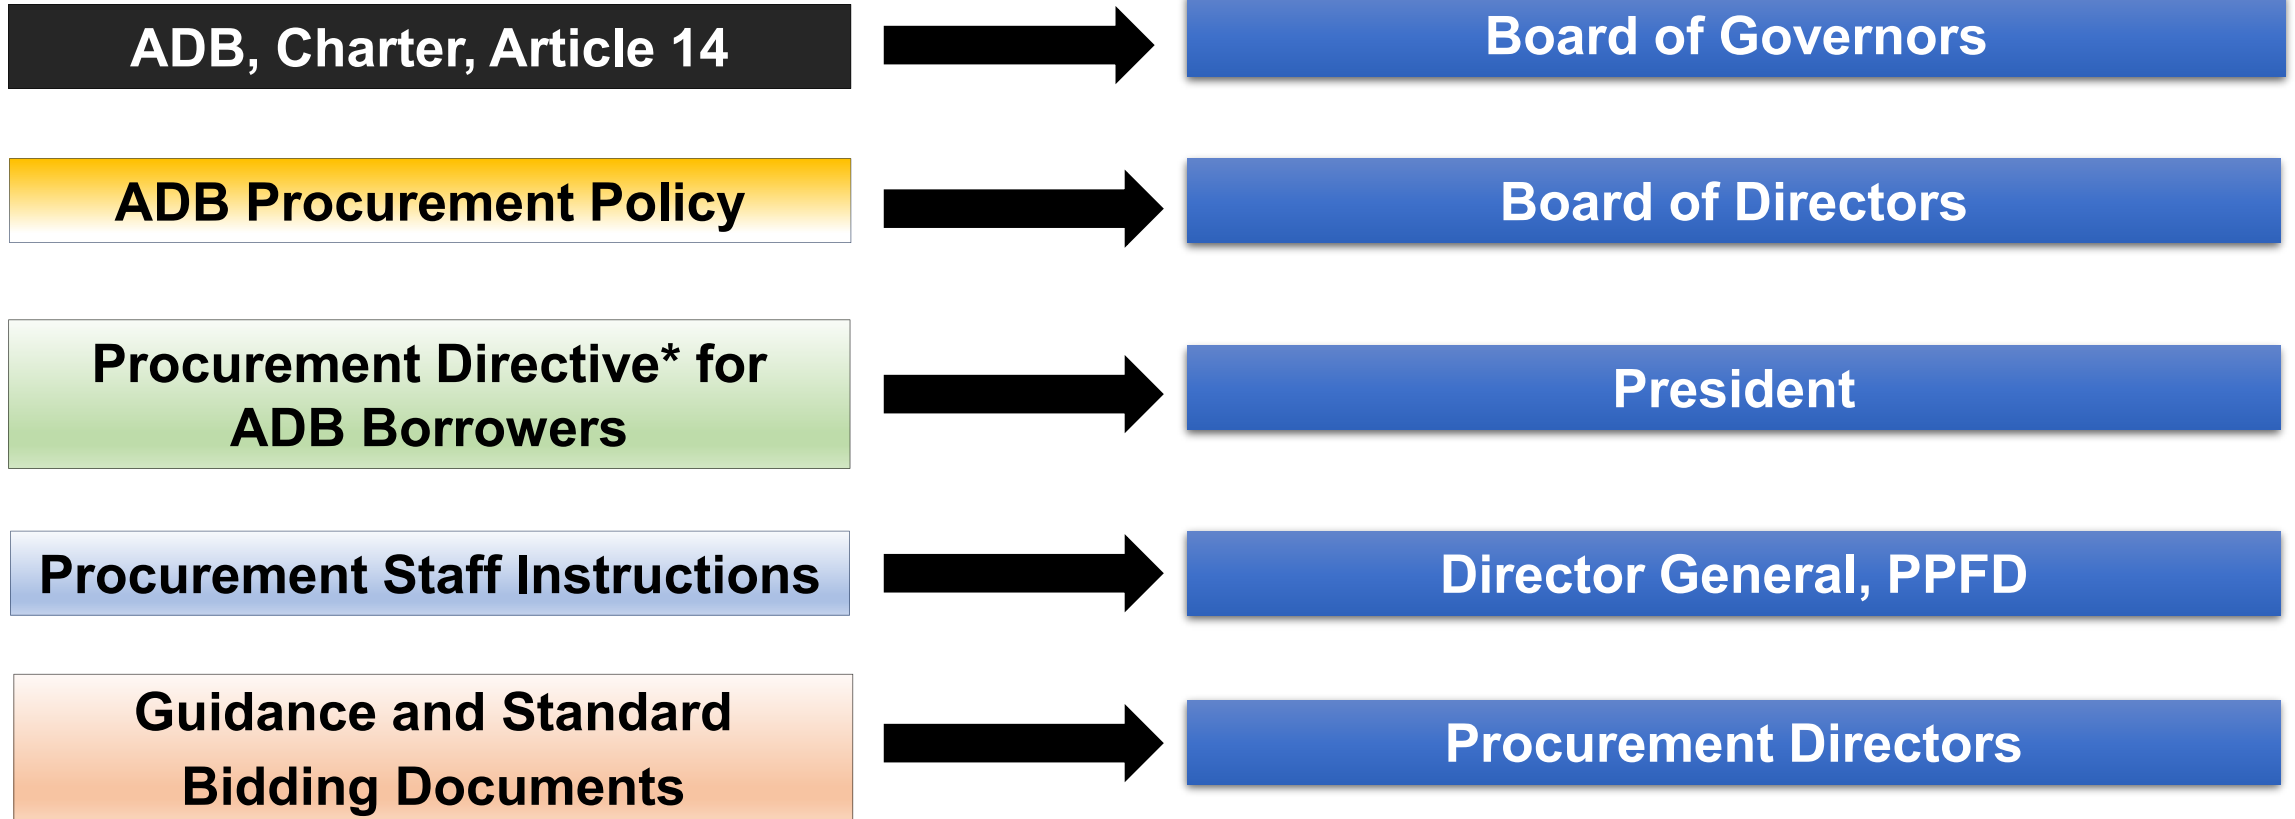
ADB, Charter, Article 14

Board of Governors

ADB Procurement Policy

Board of Directors

Procurement Directive* for ADB Borrowers

President

Procurement Staff Instructions

Director General, PPFD

Guidance and Standard Bidding Documents

Procurement Directors